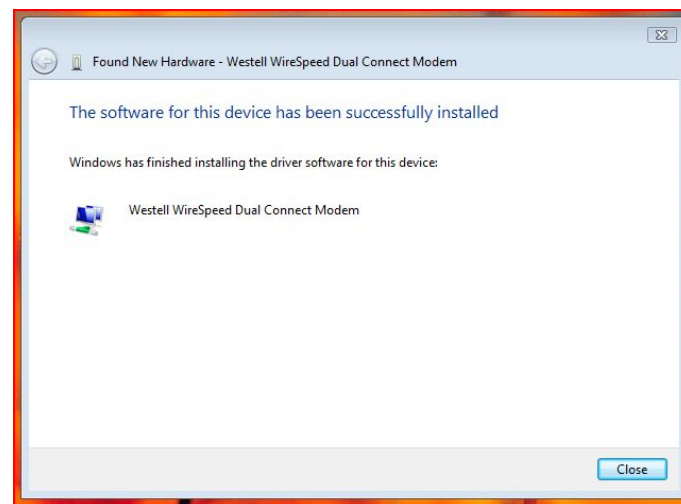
Found New Hardware - Westell WireSpeed Dual Connect Modem

The software for this device has been successfully installed

Windows has finished installing the driver software for this device:

Westell WireSpeed Dual Connect Modem

Close